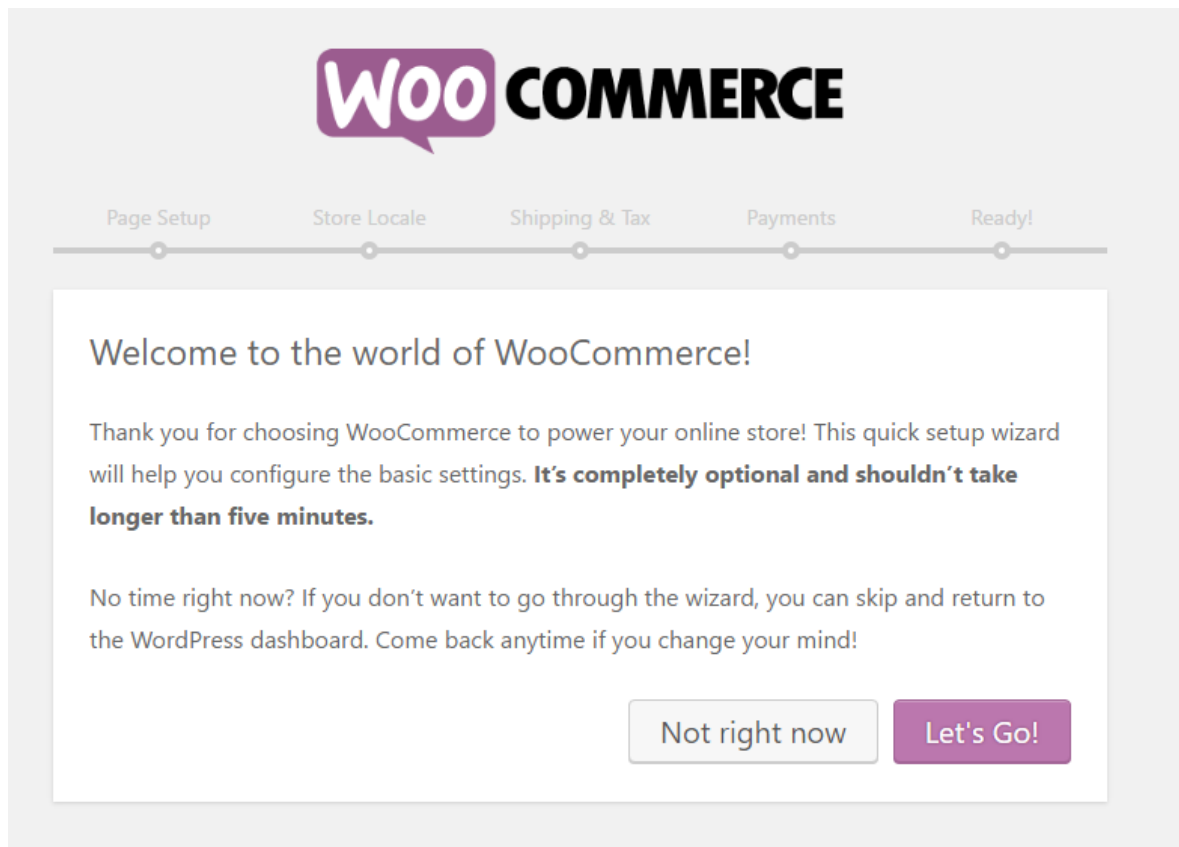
WOO COMMERCE

Page Setup
Store Locale
Shipping & Tax
Payments
Ready!

Welcome to the world of WooCommerce!

Thank you for choosing WooCommerce to power your online store! This quick setup wizard will help you configure the basic settings. **It’s completely optional and shouldn’t take longer than five minutes.**

No time right now? If you don’t want to go through the wizard, you can skip and return to the WordPress dashboard. Come back anytime if you change your mind!

Not right now
Let's Go!